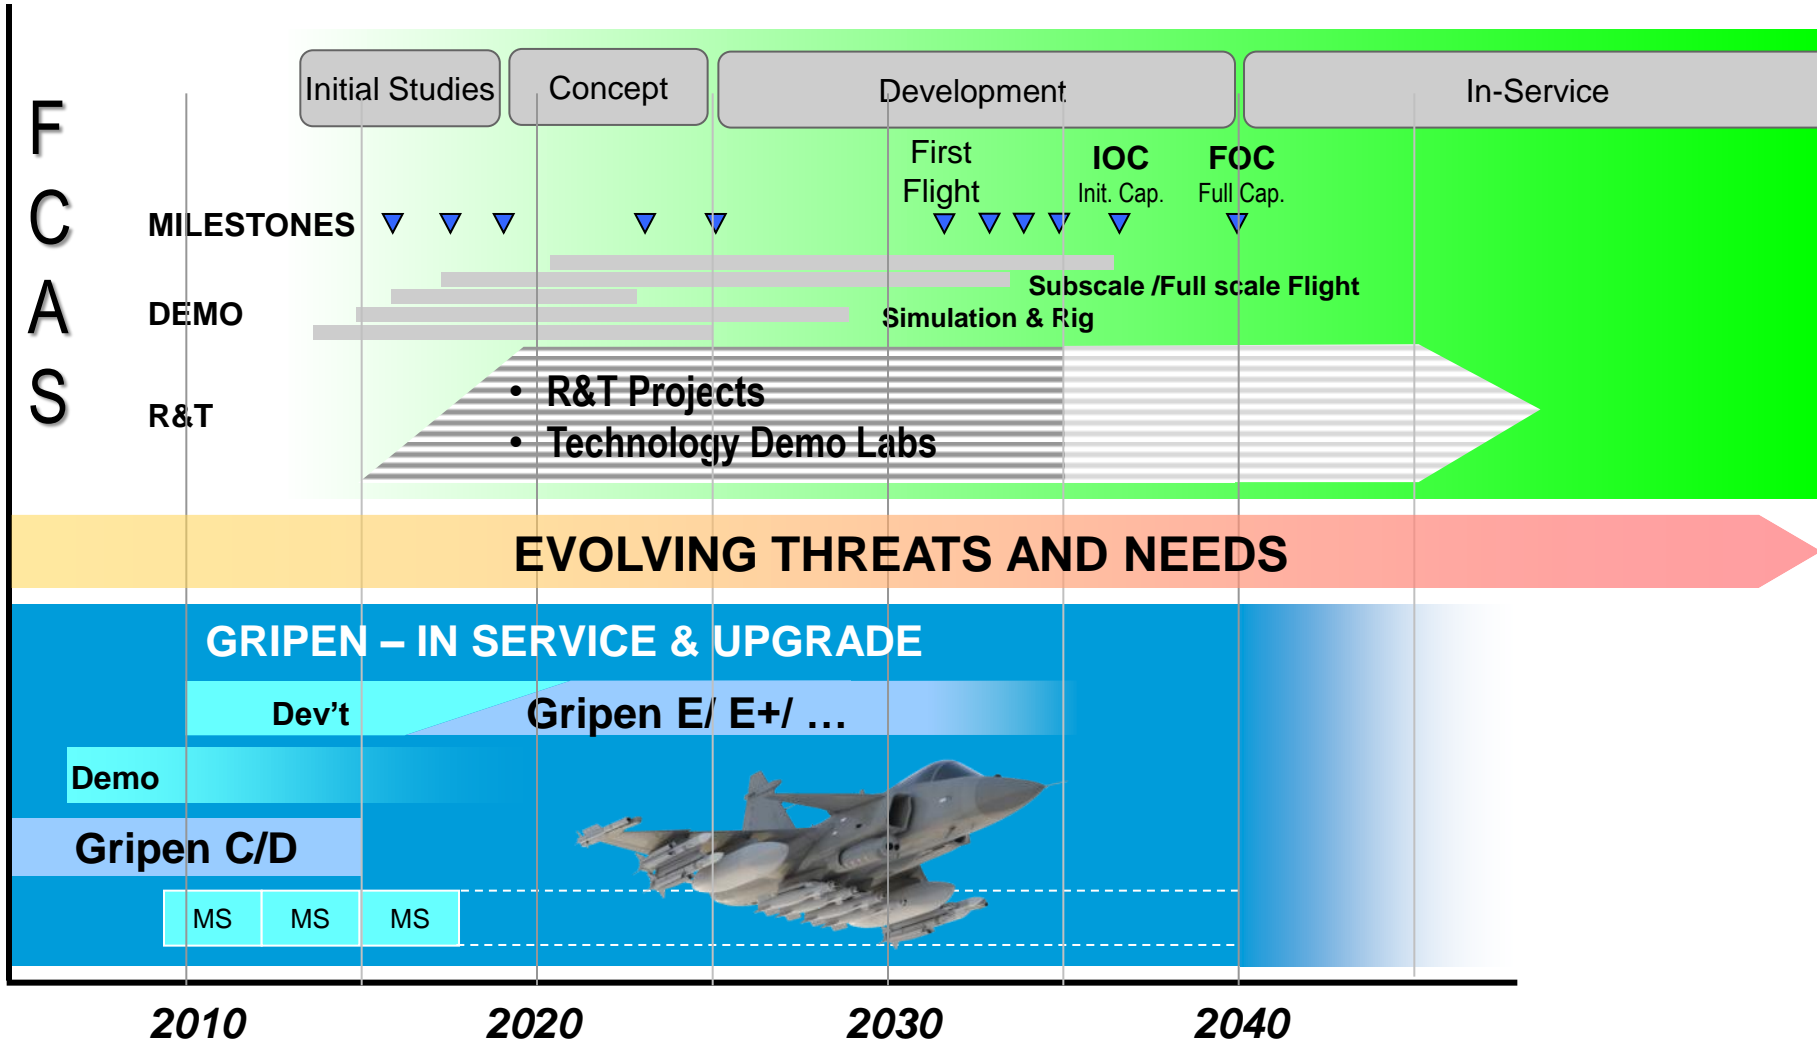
Initial Studies

Concept

Development

In-Service

F
C
A
S

First Flight

IOC
Init. Cap.

FOC
Full Cap.

MILESTONES

DEMO

Subscale /Full scale Flight

Simulation & Rig

R&T

• R&T Projects
• Technology Demo Labs

EVOLVING THREATS AND NEEDS

GRIPEN – IN SERVICE & UPGRADE

Dev't

Gripen E/ E+/ …

Demo

Gripen C/D

MS

MS

MS

2010

2020

2030

2040